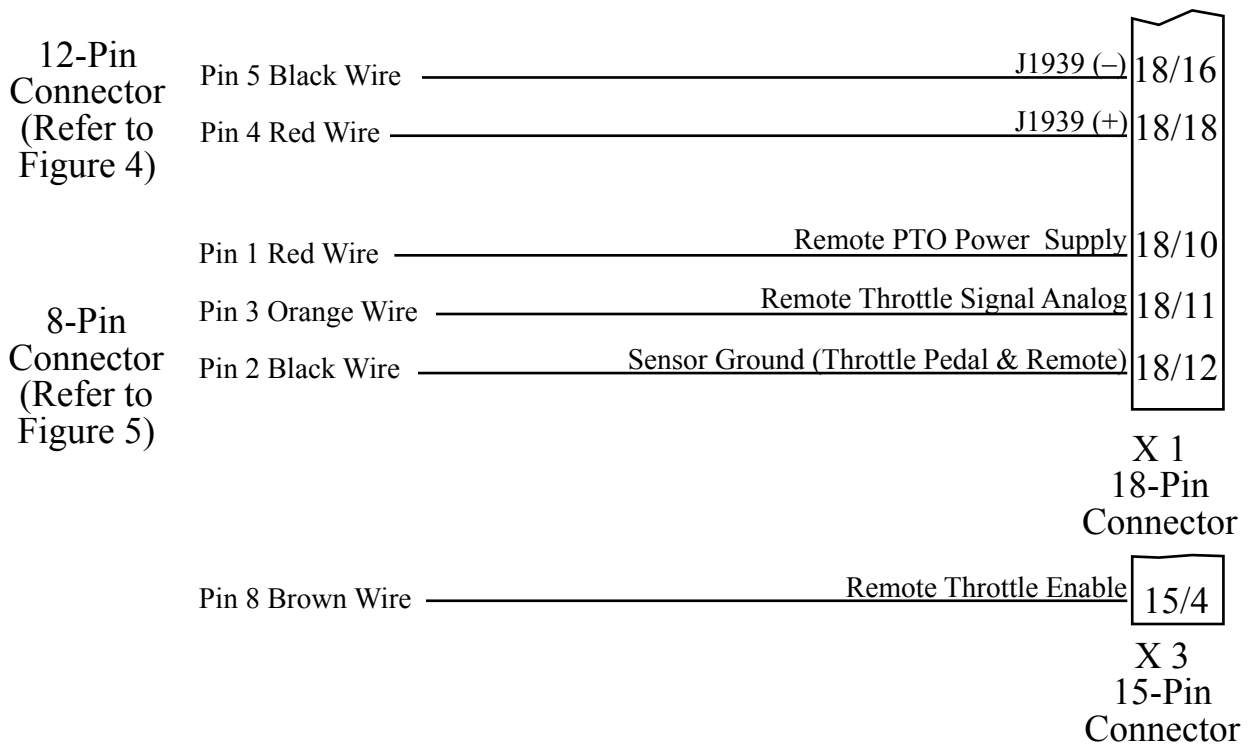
12-Pin Connector (Refer to Figure 4)

Pin 5 Black Wire
J1939 (–)
18/16

Pin 4 Red Wire
J1939 (+)
18/18

Pin 1 Red Wire
Remote PTO Power Supply
18/10

8-Pin Connector (Refer to Figure 5)

Pin 3 Orange Wire
Remote Throttle Signal Analog
18/11

Pin 2 Black Wire
Sensor Ground (Throttle Pedal & Remote)
18/12

X 1
18-Pin
Connector

Pin 8 Brown Wire
Remote Throttle Enable
15/4

X 3
15-Pin
Connector